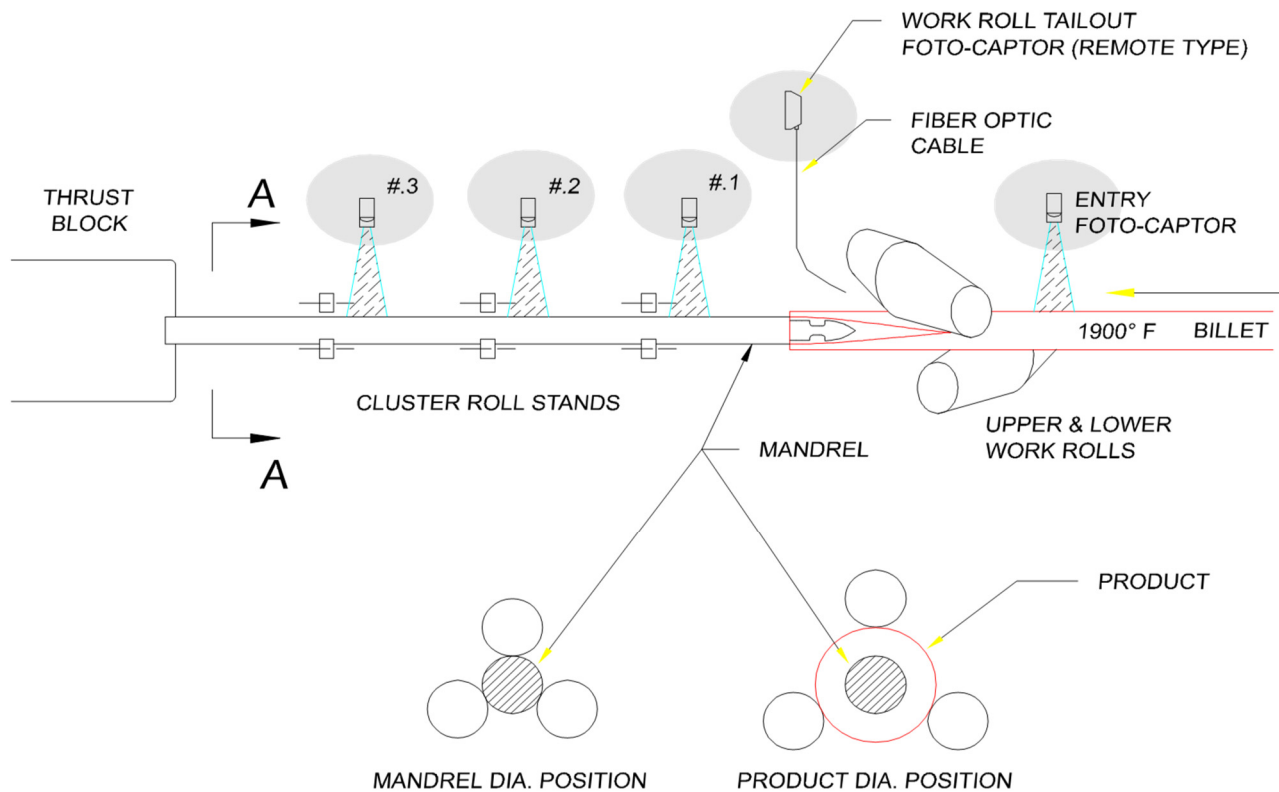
WORK ROLL TAILOUT
FOTO-CAPTOR (REMOTE TYPE)

FIBER OPTIC
CABLE

THRUST
BLOCK

A

#.3

#.2

#.1

ENTRY
FOTO-CAPTOR

1900° F

BILLET

CLUSTER ROLL STANDS

UPPER & LOWER
WORK ROLLS

A

MANDREL

PRODUCT

MANDREL DIA. POSITION

PRODUCT DIA. POSITION